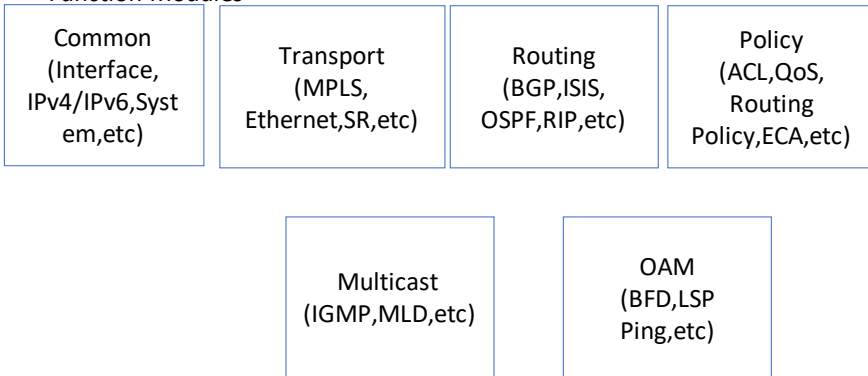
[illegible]

Common (Interface, IPv4/IPv6,System,etc)

Transport (MPLS, Ethernet,SR,etc)

Routing (BGP,ISIS, OSPF,RIP,etc)

Policy (ACL,QoS, Routing Policy,ECA,etc)

Multicast (IGMP,MLD,etc)

OAM (BFD,LSP Ping,etc)